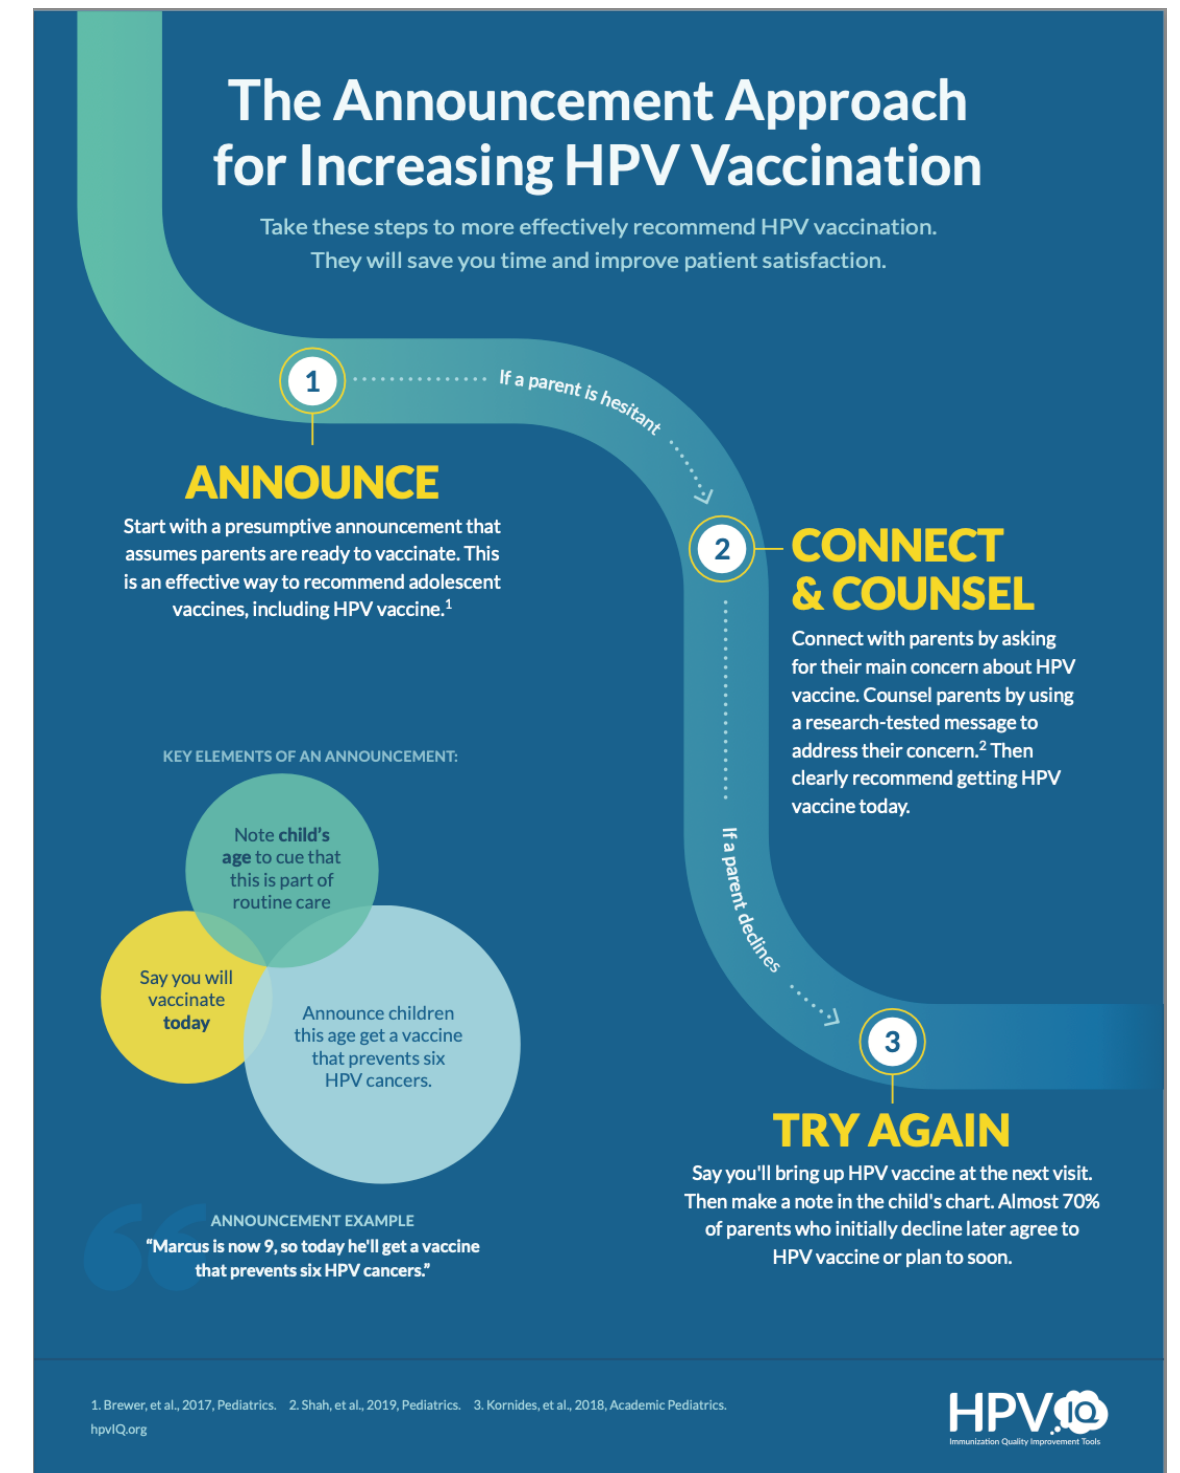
The Announcement Approach for Increasing HPV Vaccination

Take these steps to more effectively recommend HPV vaccination. They will save you time and improve patient satisfaction.

1

If a parent is hesitant

ANNOUNCE

Start with a presumptive announcement that assumes parents are ready to vaccinate. This is an effective way to recommend adolescent vaccines, including HPV vaccine.$^1$

2

CONNECT & COUNSEL

Connect with parents by asking for their main concern about HPV vaccine. Counsel parents by using a research-tested message to address their concern.$^2$ Then clearly recommend getting HPV vaccine today.

KEY ELEMENTS OF AN ANNOUNCEMENT:

Note child's age to cue that this is part of routine care

Say you will vaccinate today

Announce children this age get a vaccine that prevents six HPV cancers.

If a parent declines

3

TRY AGAIN

Say you'll bring up HPV vaccine at the next visit. Then make a note in the child's chart. Almost 70% of parents who initially decline later agree to HPV vaccine or plan to soon.

ANNOUNCEMENT EXAMPLE
"Marcus is now 9, so today he'll get a vaccine that prevents six HPV cancers."

1. Brewer, et al., 2017, Pediatrics. 2. Shah, et al., 2019, Pediatrics. 3. Kornides, et al., 2018, Academic Pediatrics.
hpvIQ.org

HPV IQ
Immunization Quality Improvement Tools